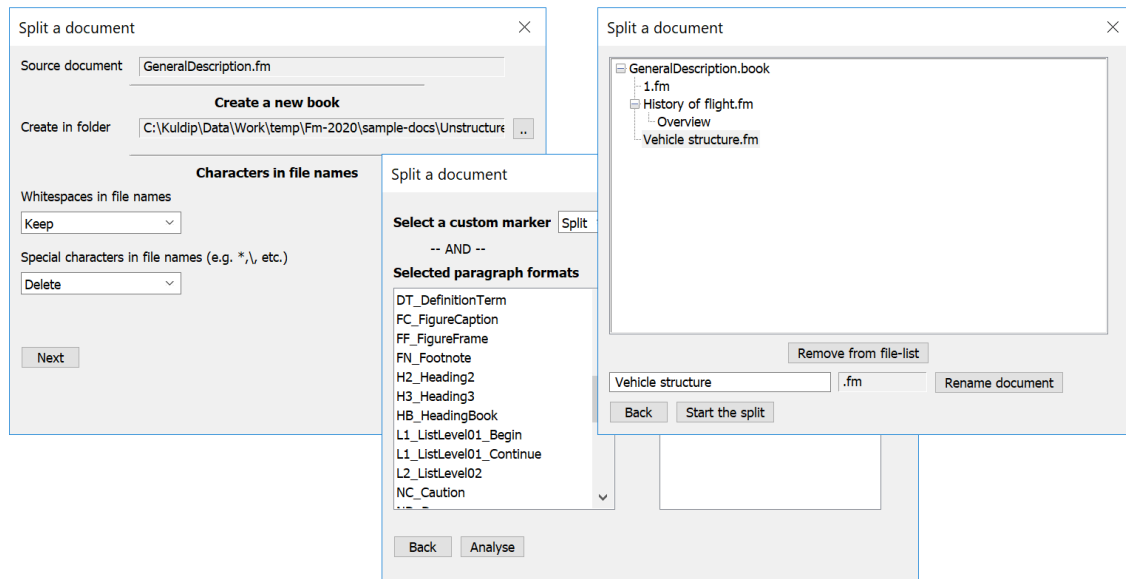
Split a document

Source document GeneralDescription.fm

Create a new book

Create in folder C:\Kuldip\Data\Work\temp\Fm-2020\sample-docs\Unstructure ..

Characters in file names

Whitespaces in file names

Keep

Special characters in file names (e.g. *,\, etc.)

Delete

Next

Split a document

Select a custom marker Split

-- AND --

Selected paragraph formats

DT_DefinitionTerm
FC_FigureCaption
FF_FigureFrame
FN_Footnote
H2_Heading2
H3_Heading3
HB_HeadingBook
L1_ListLevel01_Begin
L1_ListLevel01_Continue
L2_ListLevel02
NC_Caution
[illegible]

Back Analyse

Split a document

GeneralDescription.book
1.fm
History of flight.fm
Overview
Vehicle structure.fm

Remove from file-list

Vehicle structure .fm Rename document

Back Start the split